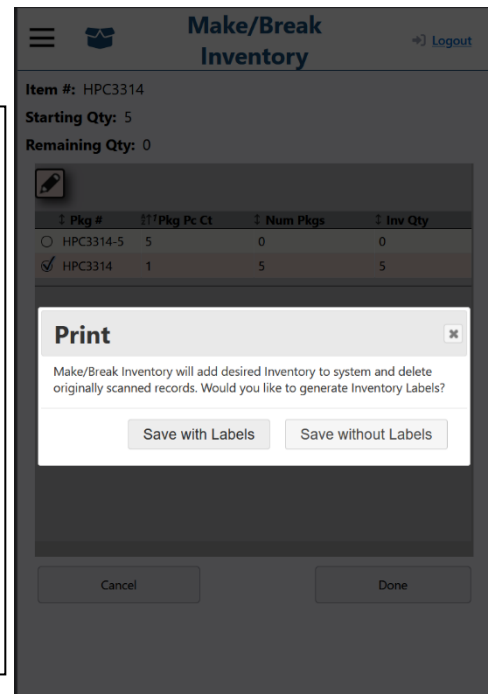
Make/Break Inventory

Logout

Item #: HPC3314

Starting Qty: 5

Remaining Qty: 0

| Pkg # | Pkg Pc Ct | Num Pkgs | Inv Qty |
|---|---|---|---|
| HPC3314-5 | 5 | 0 | 0 |
| HPC3314 | 1 | 5 | 5 |

Print

Make/Break Inventory will add desired Inventory to system and delete originally scanned records. Would you like to generate Inventory Labels?

Save with Labels

Save without Labels

Cancel

Done